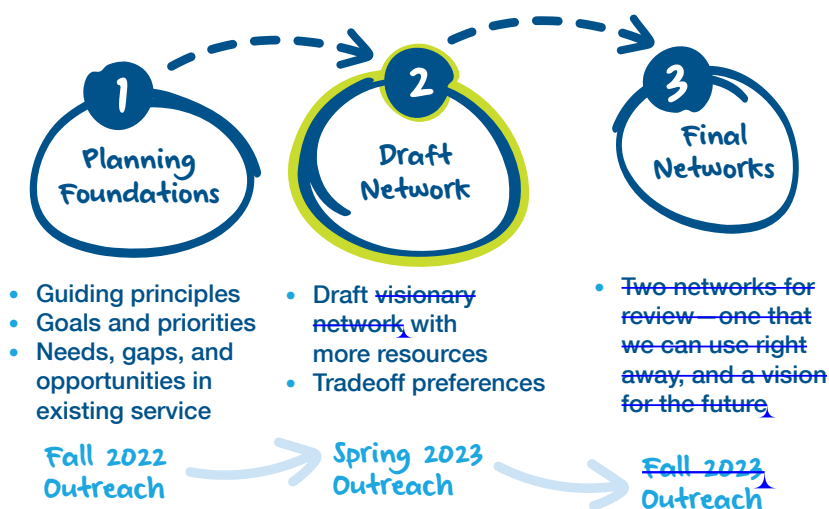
1
Planning Foundations

2
Draft Network

3
Final Networks

- Guiding principles
- Goals and priorities
- Needs, gaps, and opportunities in existing service

- Draft ~~visionary network~~ with more resources
- Tradeoff preferences

- ~~Two networks for review – one that we can use right away, and a vision for the future~~

Fall 2022 Outreach

Spring 2023 Outreach

~~Fall 2023~~ Outreach